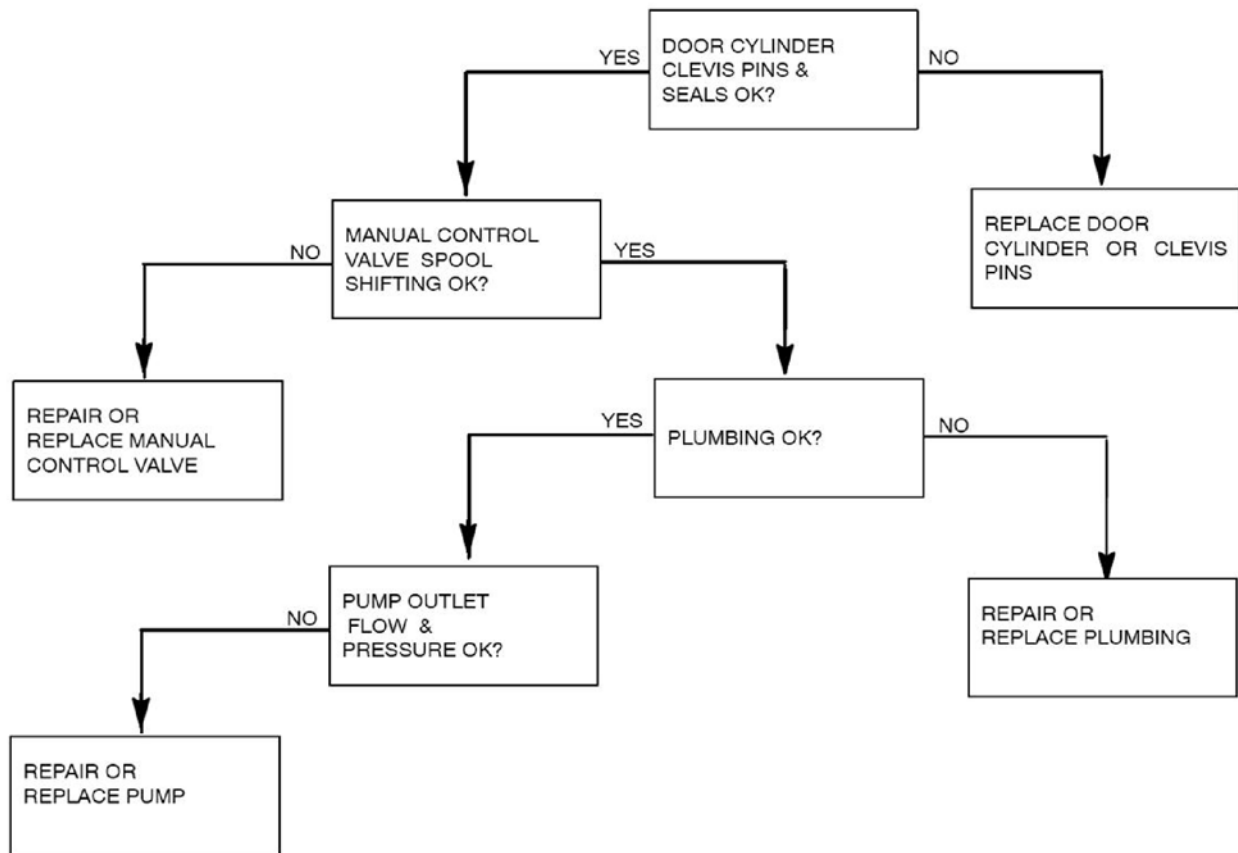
DOOR CYLINDER CLEVIS PINS & SEALS OK?

YES

NO

REPLACE DOOR CYLINDER OR CLEVIS PINS

MANUAL CONTROL VALVE SPOOL SHIFTING OK?

NO

YES

REPAIR OR REPLACE MANUAL CONTROL VALVE

PLUMBING OK?

YES

NO

REPAIR OR REPLACE PLUMBING

PUMP OUTLET FLOW & PRESSURE OK?

NO

REPAIR OR REPLACE PUMP